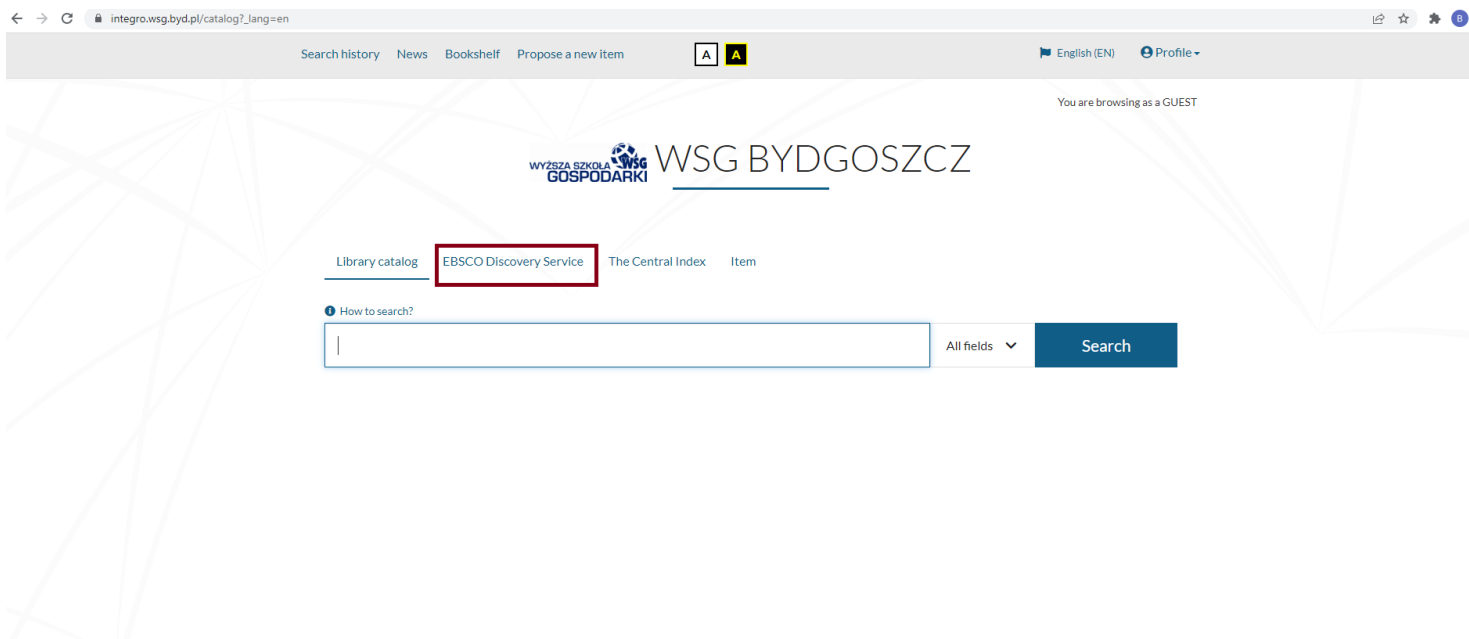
integro.wsg.byd.pl/catalog?_lang=en

Search history News Bookshelf Propose a new item A A English (EN) Profile

You are browsing as a GUEST

WYŻSZA SZKOŁA WSG GOSPODARKI WSG BYDGOSZCZ

Library catalog EBSCO Discovery Service The Central Index Item

How to search?

All fields Search